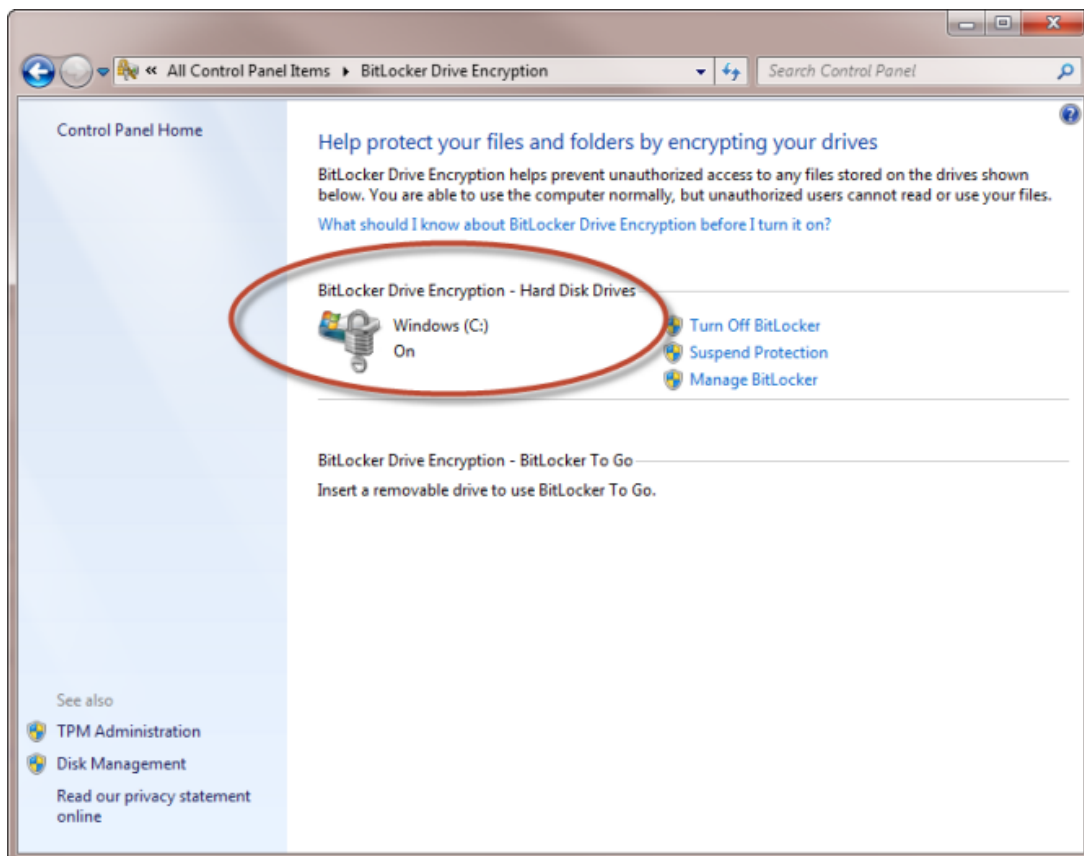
« All Control Panel Items ▸ BitLocker Drive Encryption

Search Control Panel

Control Panel Home

Help protect your files and folders by encrypting your drives

BitLocker Drive Encryption helps prevent unauthorized access to any files stored on the drives shown below. You are able to use the computer normally, but unauthorized users cannot read or use your files.

What should I know about BitLocker Drive Encryption before I turn it on?

BitLocker Drive Encryption - Hard Disk Drives

Windows (C:)
On

Turn Off BitLocker
Suspend Protection
Manage BitLocker

BitLocker Drive Encryption - BitLocker To Go

Insert a removable drive to use BitLocker To Go.

See also

TPM Administration

Disk Management

Read our privacy statement online